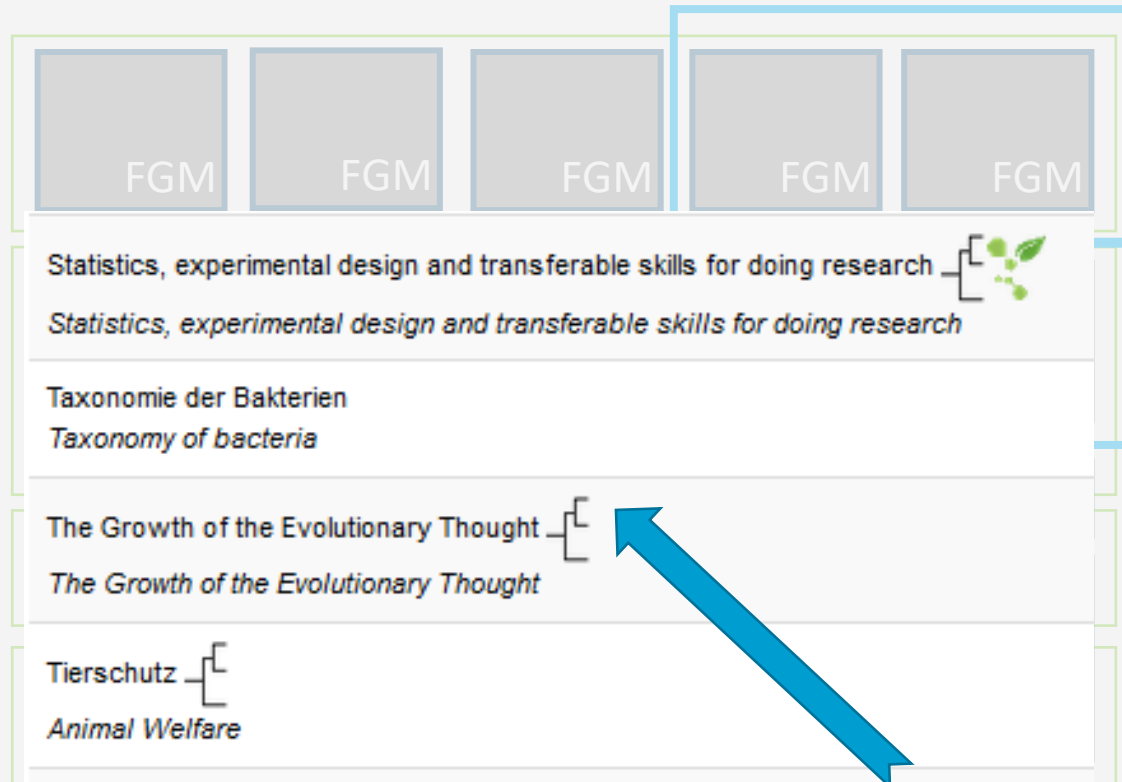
FGM FGM FGM FGM FGM

Statistics, experimental design and transferable skills for doing research
*Statistics, experimental design and transferable skills for doing research*

Taxonomie der Bakterien
*Taxonomy of bacteria*

The Growth of the Evolutionary Thought
*The Growth of the Evolutionary Thought*

Tierschutz
*Animal Welfare*